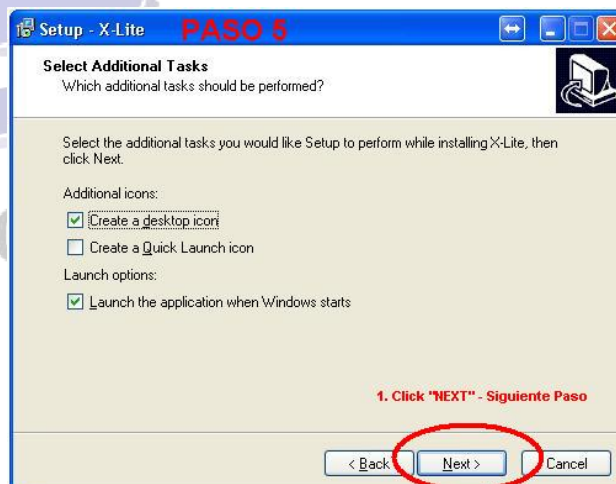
Setup - X-Lite PASO 5

Select Additional Tasks
Which additional tasks should be performed?

Select the additional tasks you would like Setup to perform while installing X-Lite, then click Next.

Additional icons:

Create a desktop icon

Create a Quick Launch icon

Launch options:

Launch the application when Windows starts

1. Click "NEXT" - Siguiente Paso

< Back Next > Cancel